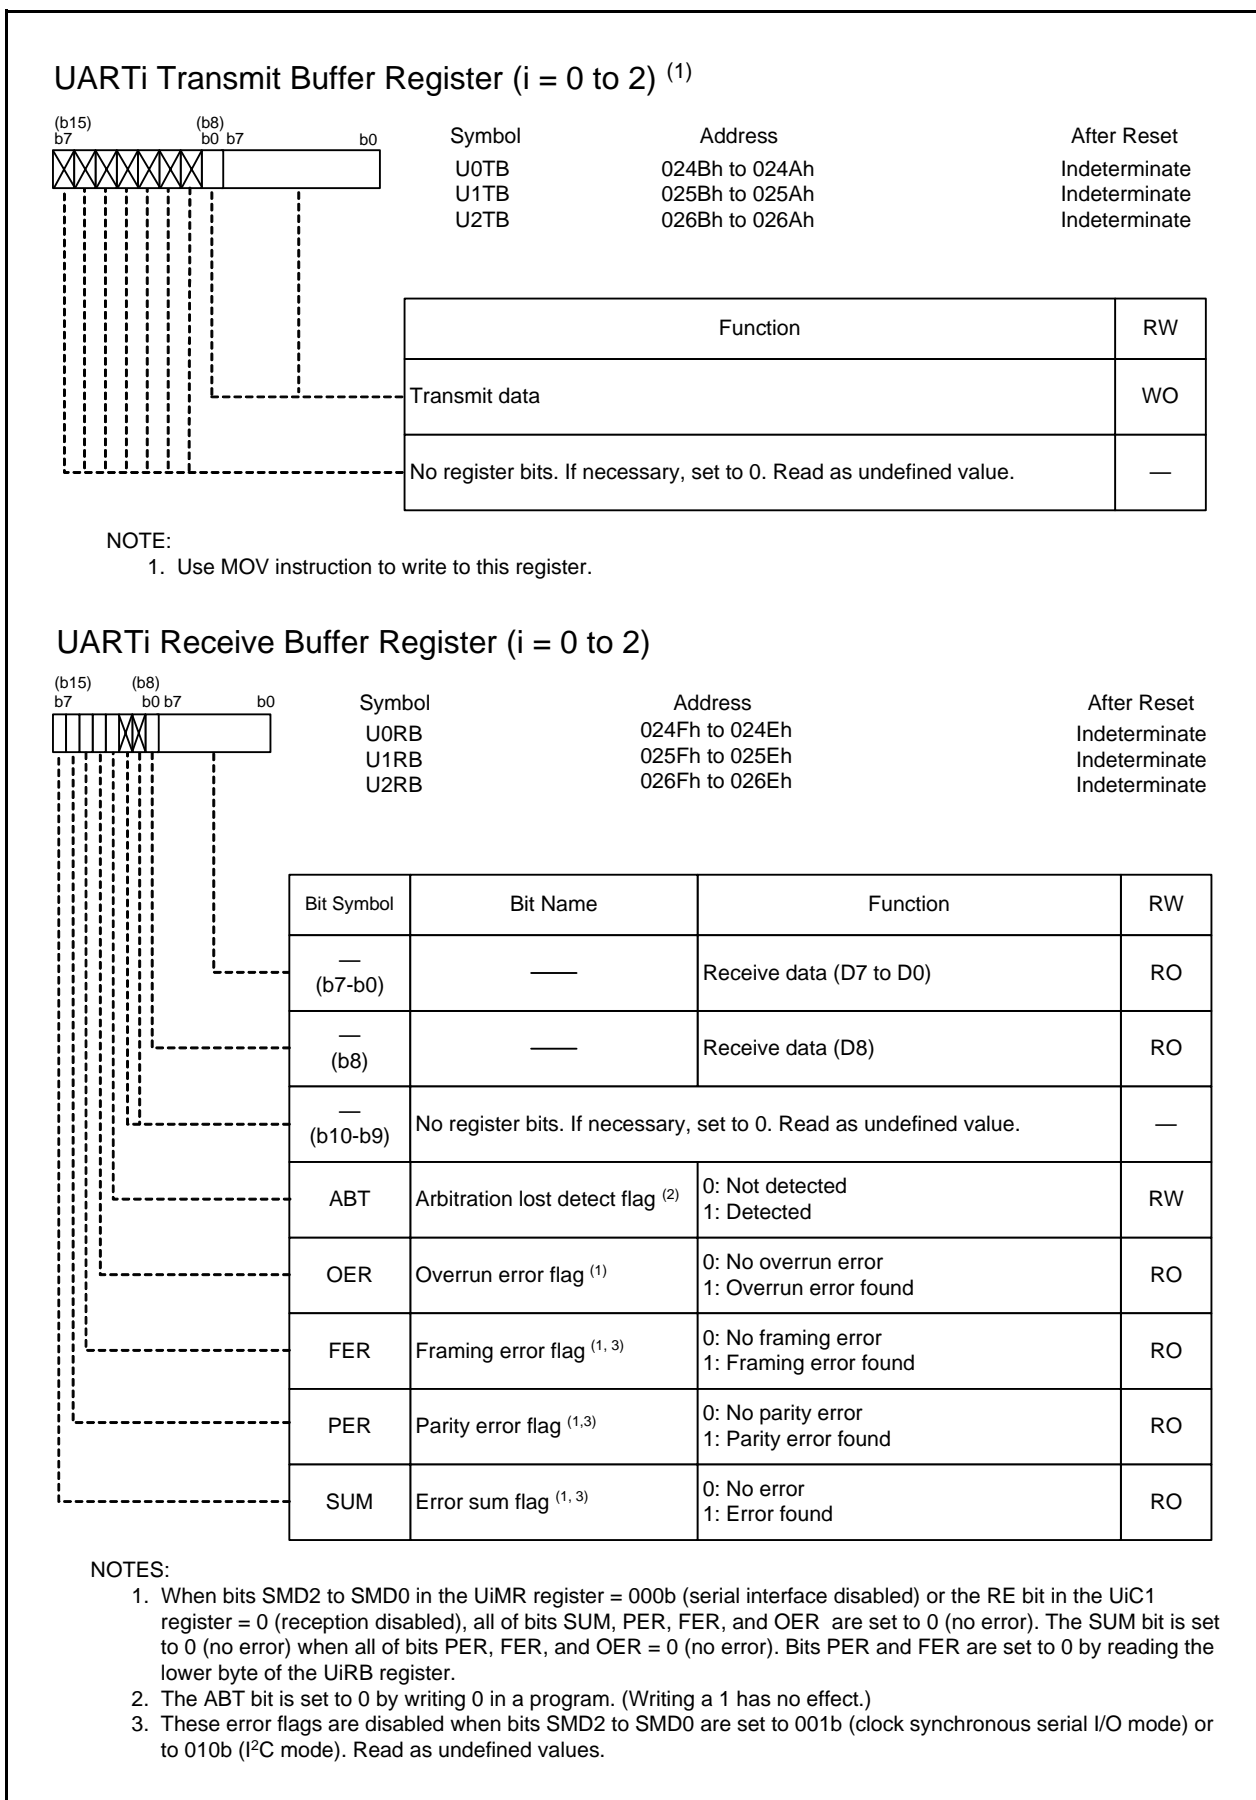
UARTi Transmit Buffer Register (i = 0 to 2) $^{(1)}$

(b15) b7 (b8) b0 b7 b0

| Symbol | Address | After Reset |
|---|---|---|
| U0TB | 024Bh to 024Ah | Indeterminate |
| U1TB | 025Bh to 025Ah | Indeterminate |
| U2TB | 026Bh to 026Ah | Indeterminate |

| Function | RW |
|---|---|
| Transmit data | WO |
| No register bits. If necessary, set to 0. Read as undefined value. | — |

NOTE:
1. Use MOV instruction to write to this register.

UARTi Receive Buffer Register (i = 0 to 2)

(b15) b7 (b8) b0 b7 b0

| Symbol | Address | After Reset |
|---|---|---|
| U0RB | 024Fh to 024Eh | Indeterminate |
| U1RB | 025Fh to 025Eh | Indeterminate |
| U2RB | 026Fh to 026Eh | Indeterminate |

| Bit Symbol | Bit Name | Function | RW |
|---|---|---|---|
| — (b7-b0) | —— | Receive data (D7 to D0) | RO |
| — (b8) | —— | Receive data (D8) | RO |
| — (b10-b9) | No register bits. If necessary, set to 0. Read as undefined value. | | — |
| ABT | Arbitration lost detect flag $^{(2)}$ | 0: Not detected 1: Detected | RW |
| OER | Overrun error flag $^{(1)}$ | 0: No overrun error 1: Overrun error found | RO |
| FER | Framing error flag $^{(1, 3)}$ | 0: No framing error 1: Framing error found | RO |
| PER | Parity error flag $^{(1,3)}$ | 0: No parity error 1: Parity error found | RO |
| SUM | Error sum flag $^{(1, 3)}$ | 0: No error 1: Error found | RO |

NOTES:
1. When bits SMD2 to SMD0 in the UiMR register = 000b (serial interface disabled) or the RE bit in the UiC1 register = 0 (reception disabled), all of bits SUM, PER, FER, and OER are set to 0 (no error). The SUM bit is set to 0 (no error) when all of bits PER, FER, and OER = 0 (no error). Bits PER and FER are set to 0 by reading the lower byte of the UiRB register.
2. The ABT bit is set to 0 by writing 0 in a program. (Writing a 1 has no effect.)
3. These error flags are disabled when bits SMD2 to SMD0 are set to 001b (clock synchronous serial I/O mode) or to 010b ($I^2C$ mode). Read as undefined values.